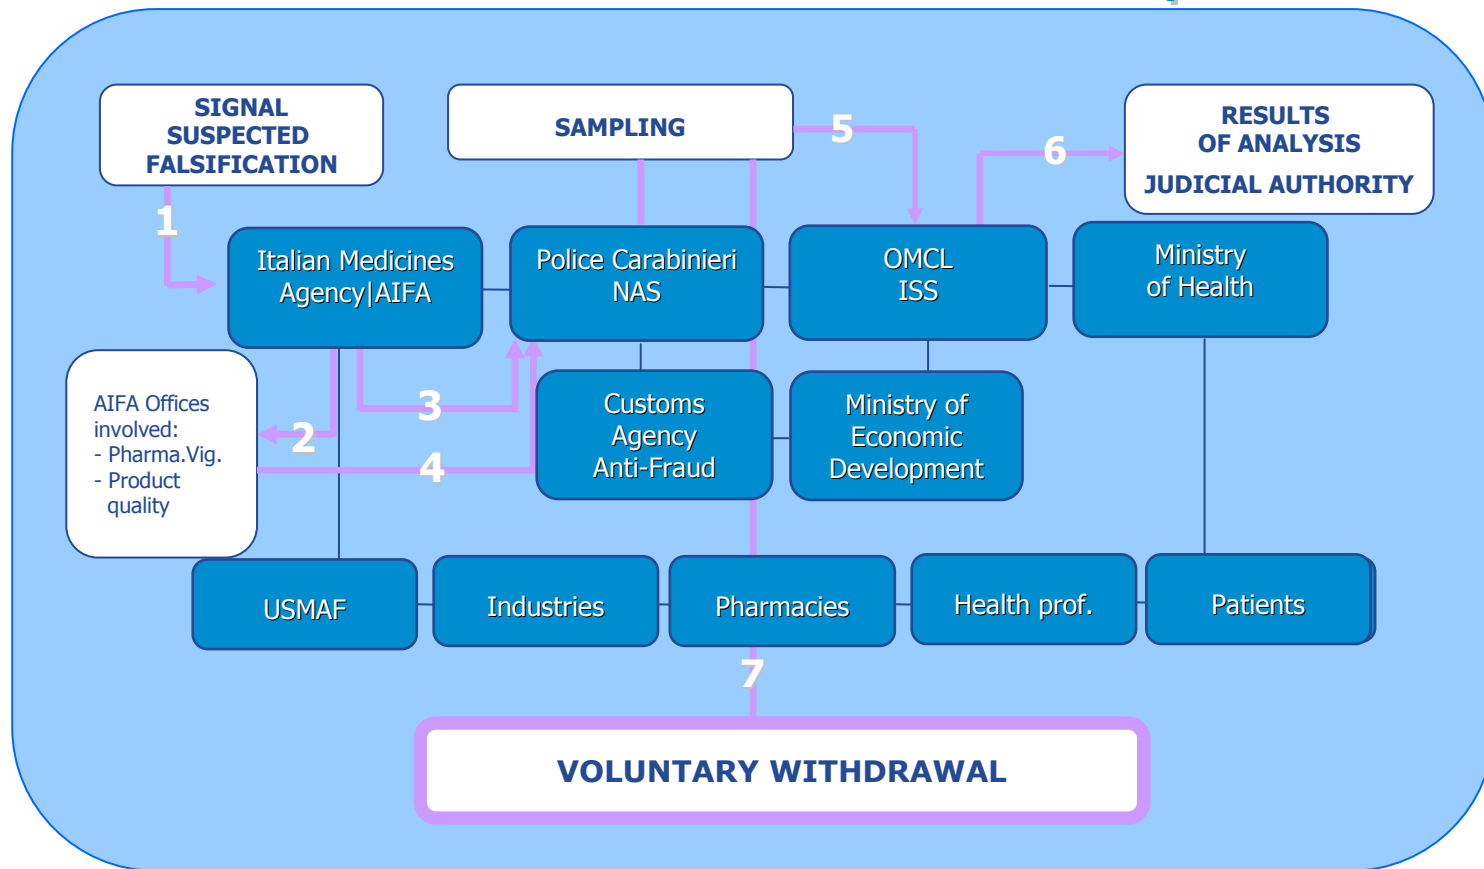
SIGNAL SUSPECTED FALSIFICATION

SAMPLING

RESULTS OF ANALYSIS

JUDICIAL AUTHORITY

1

5

6

Italian Medicines Agency|AIFA

Police Carabinieri NAS

OMCL ISS

Ministry of Health

AIFA Offices involved:
- Pharma.Vig.
- Product quality

2

3

4

Customs Agency Anti-Fraud

Ministry of Economic Development

USMAF

Industries

Pharmacies

Health prof.

Patients

7

VOLUNTARY WITHDRAWAL